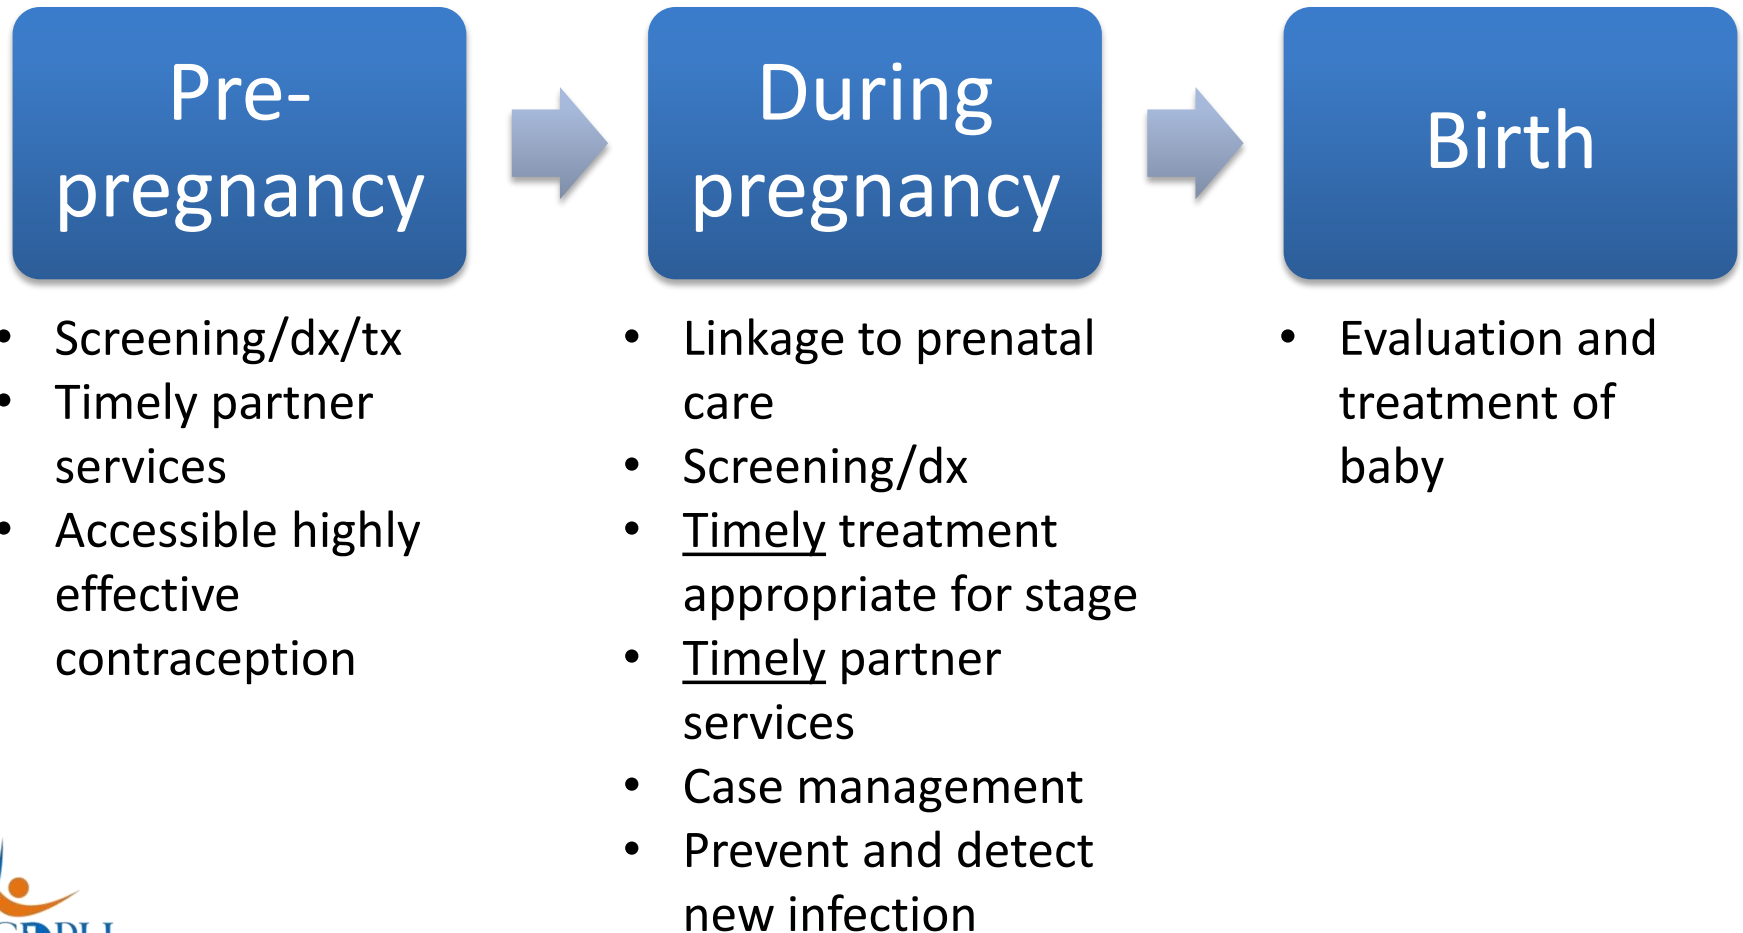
Pre-pregnancy

During pregnancy

Birth

- Screening/dx/tx
- Timely partner services
- Accessible highly effective contraception

- Linkage to prenatal care
- Screening/dx
- Timely treatment appropriate for stage
- Timely partner services
- Case management
- Prevent and detect new infection

- Evaluation and treatment of baby

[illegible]